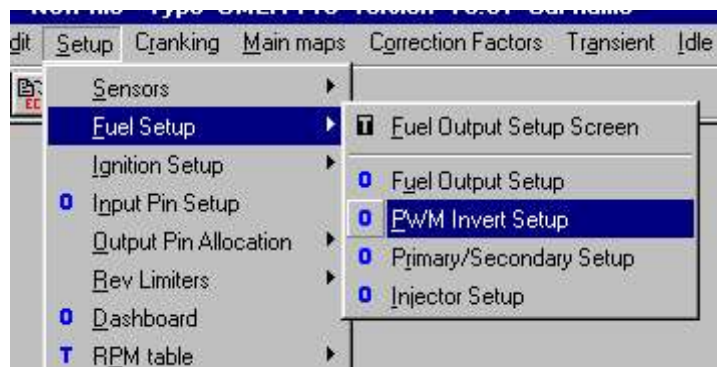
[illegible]

dit Setup Cranking Main maps Correction Factors Transient Idle

Sensors
Fuel Setup
Ignition Setup
O Input Pin Setup
Output Pin Allocation
Rev Limiters
O Dashboard
T RPM table

T Fuel Output Setup Screen
O Fuel Output Setup
O PWM Invert Setup
O Primary/Secondary Setup
O Injector Setup